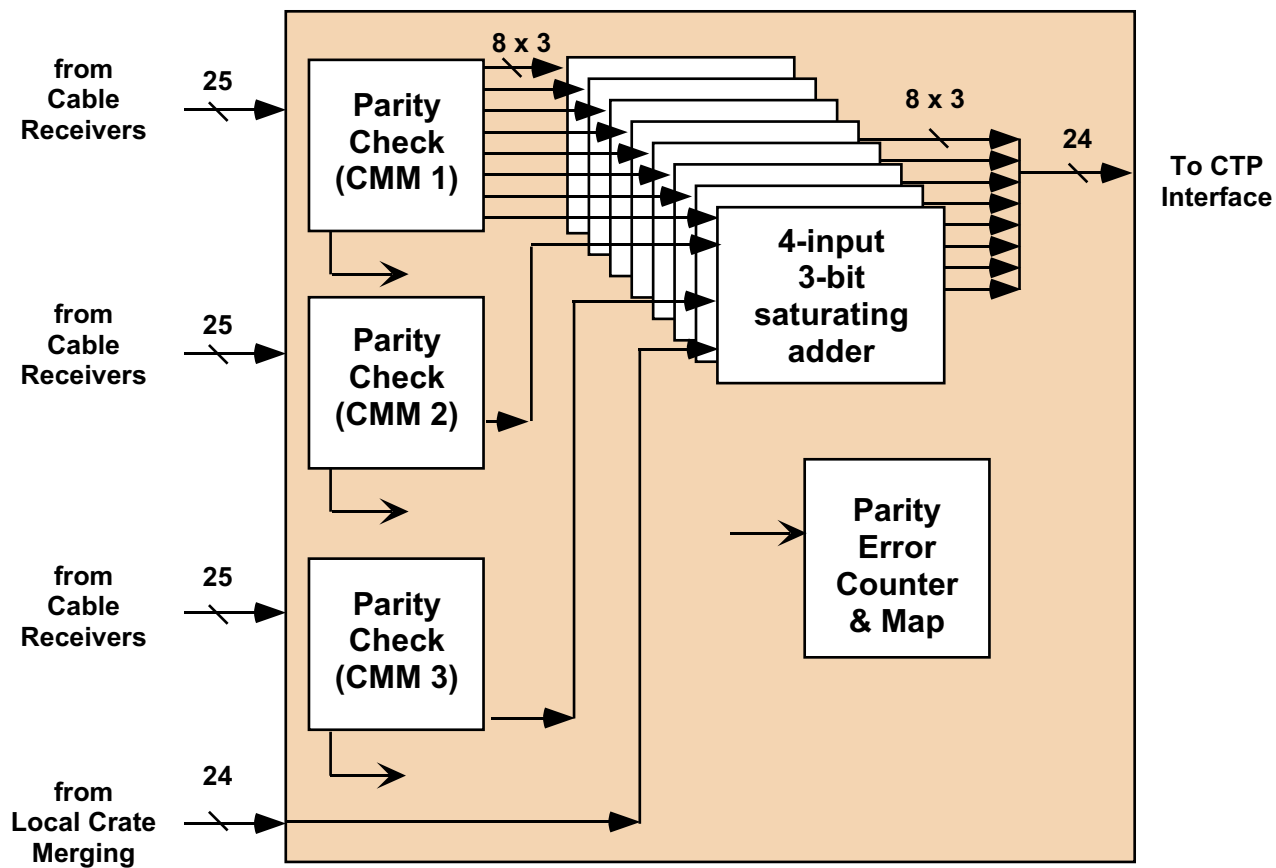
from Cable Receivers

25

Parity Check (CMM 1)

8 x 3

8 x 3

24

To CTP Interface

4-input 3-bit saturating adder

from Cable Receivers

25

Parity Check (CMM 2)

Parity Error Counter & Map

from Cable Receivers

25

Parity Check (CMM 3)

from Local Crate Merging

24